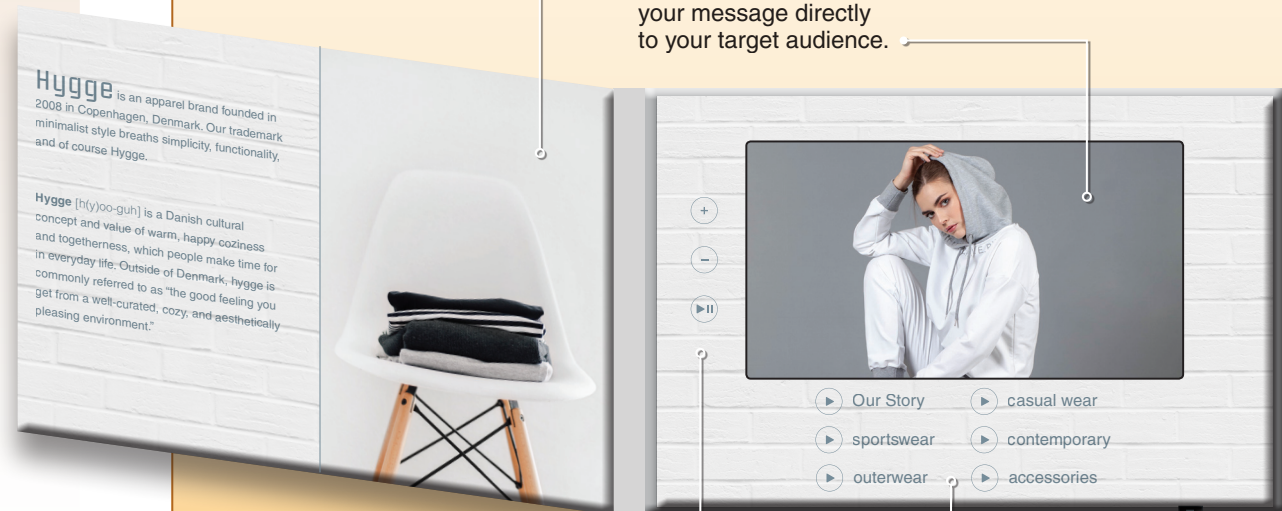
your message directly to your target audience.

Hygge is an apparel brand founded in 2008 in Copenhagen, Denmark. Our trademark minimalist style breaths simplicity, functionality, and of course Hygge.

Hygge [h(y)oo-guh] is a Danish cultural concept and value of warm, happy coziness and togetherness, which people make time for in everyday life. Outside of Denmark, hygge is commonly referred to as "the good feeling you get from a well-curated, cozy, and aesthetically pleasing environment."

+
−
▶II

Our Story
casual wear
sportswear
contemporary
outerwear
accessories